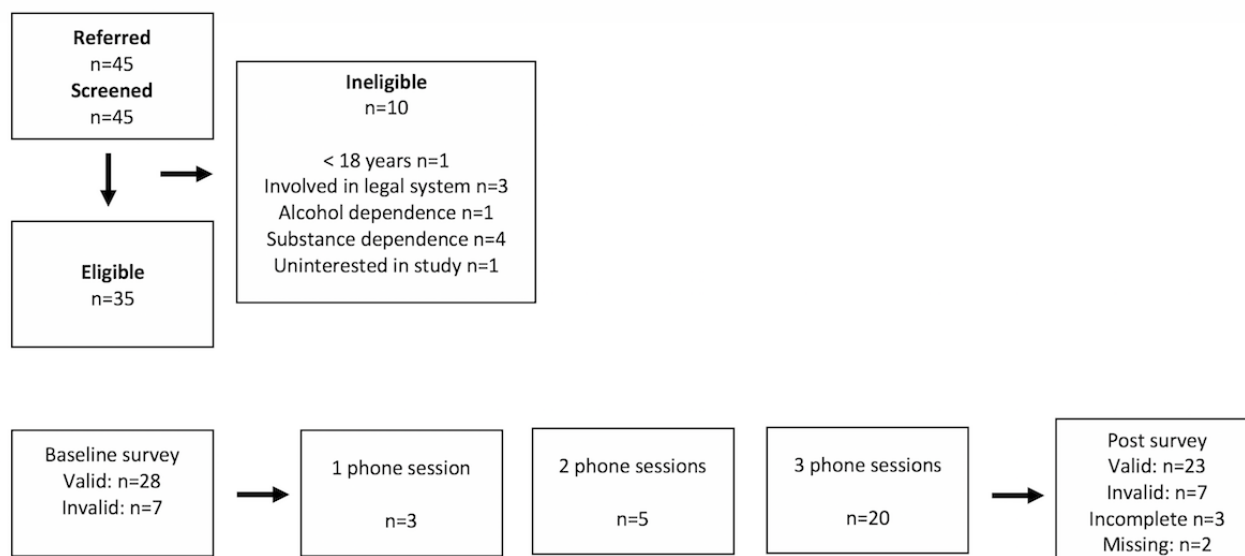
Referred
n=45
Screened
n=45

Ineligible
n=10

< 18 years n=1
Involved in legal system n=3
Alcohol dependence n=1
Substance dependence n=4
Uninterested in study n=1

Eligible
n=35

Baseline survey
Valid: n=28
Invalid: n=7

1 phone session

n=3

2 phone sessions

n=5

3 phone sessions

n=20

Post survey
Valid: n=23
Invalid: n=7
Incomplete n=3
Missing: n=2